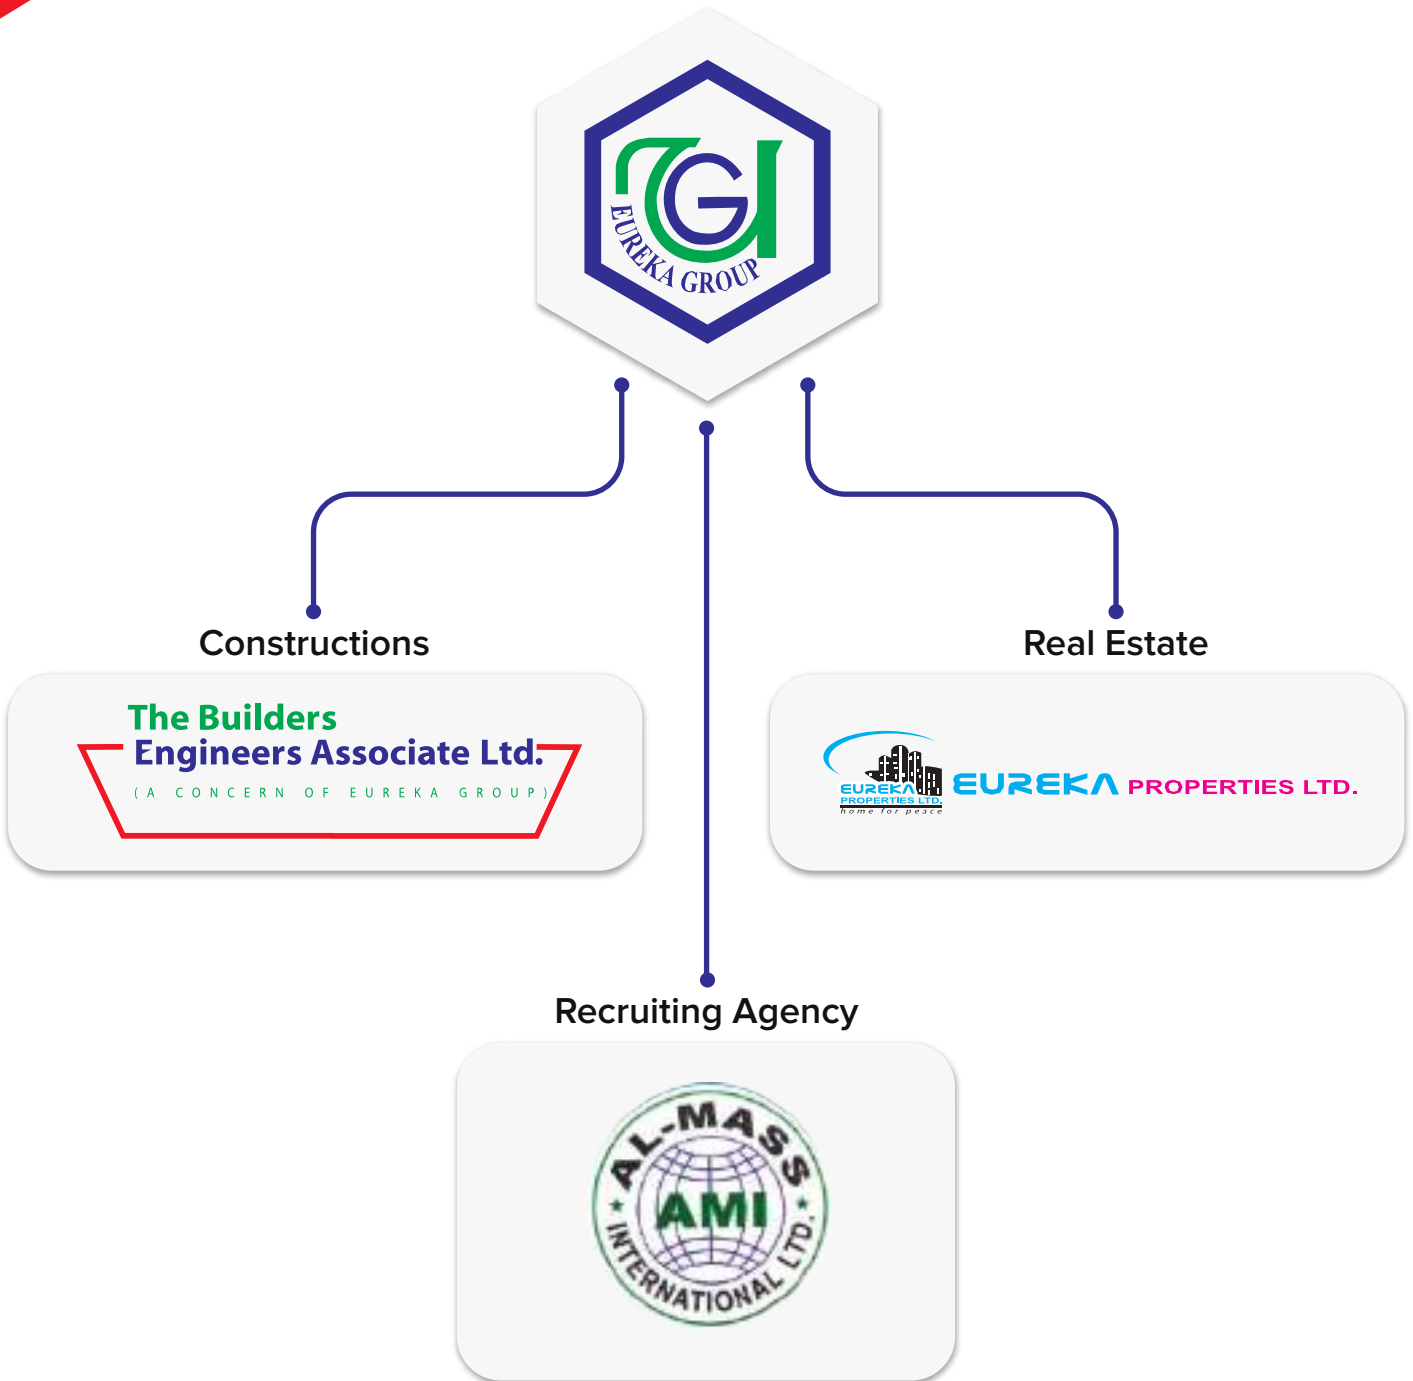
EUREKA GROUP

Constructions

The Builders
Engineers Associate Ltd.
(A CONCERN OF EUREKA GROUP)

Real Estate

EUREKA PROPERTIES LTD.
home for peace
EUREKA PROPERTIES LTD.

Recruiting Agency

AL-MASS
AMI
INTERNATIONAL LTD.